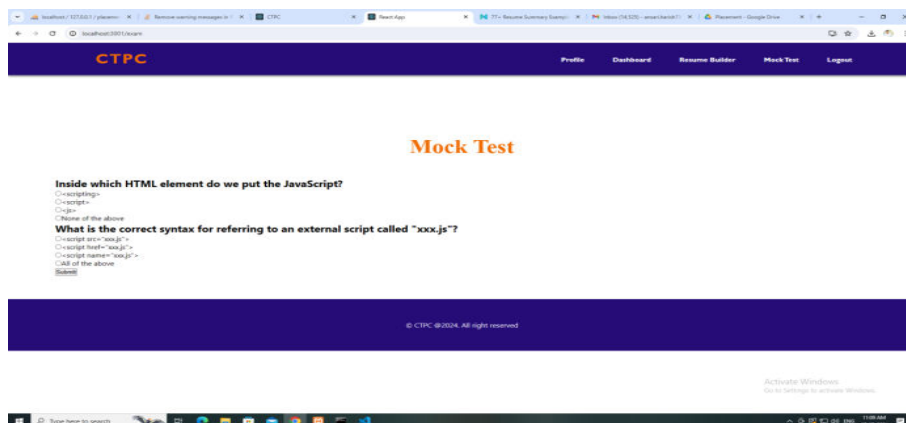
localhost / 127.0.0.1 / placeme ×
Remove warning messages in ×
CTPC ×
React App ×
77+ Resume Summary Exampl ×
Inbox (14,525) - ansari.kaish11 ×
Placement - Google Drive ×
+

localhost:3001/exam

CTPC
Profile
Dashboard
Resume Builder
Mock Test
Logout

Mock Test

Inside which HTML element do we put the JavaScript?
<scripting>
<script>
<js>
None of the above
What is the correct syntax for referring to an external script called "xxx.js"?
<script src="xxx.js">
<script href="xxx.js">
<script name="xxx.js">
All of the above
Submit

© CTPC @2024. All right reserved

Activate Windows
Go to Settings to activate Windows.

Type here to search
ENG
11:09 AM